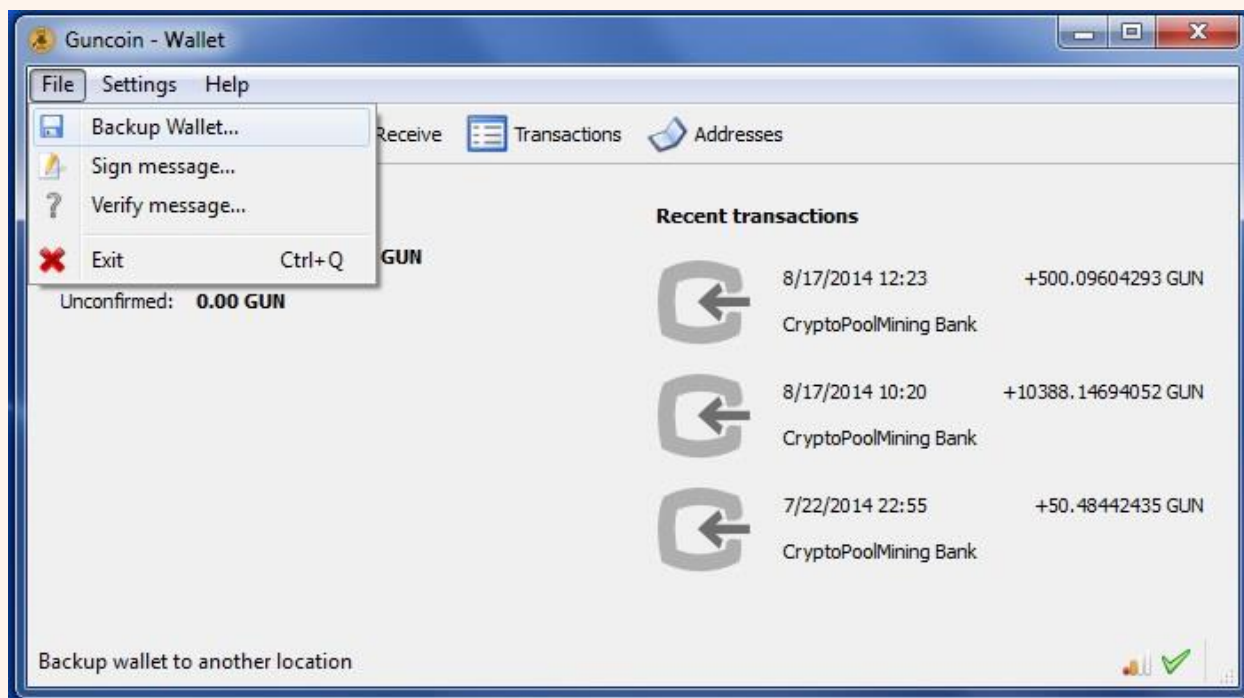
Guncoin - Wallet

File Settings Help

Backup Wallet...
Sign message...
Verify message...
Exit Ctrl+Q

Receive Transactions Addresses

GUN
Unconfirmed: 0.00 GUN

Recent transactions

8/17/2014 12:23 +500.09604293 GUN
CryptoPoolMining Bank

8/17/2014 10:20 +10388.14694052 GUN
CryptoPoolMining Bank

7/22/2014 22:55 +50.48442435 GUN
CryptoPoolMining Bank

Backup wallet to another location